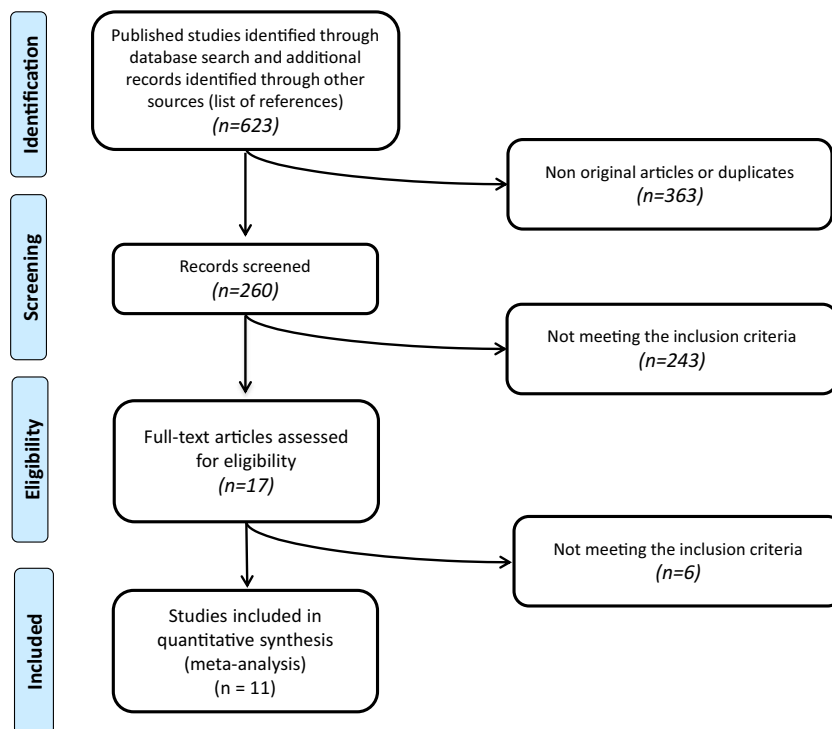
Identification

Published studies identified through database search and additional records identified through other sources (list of references)
(n=623)

Non original articles or duplicates
(n=363)

Screening

Records screened
(n=260)

Not meeting the inclusion criteria
(n=243)

Eligibility

Full-text articles assessed for eligibility
(n=17)

Not meeting the inclusion criteria
(n=6)

Included

Studies included in quantitative synthesis (meta-analysis)
(n = 11)